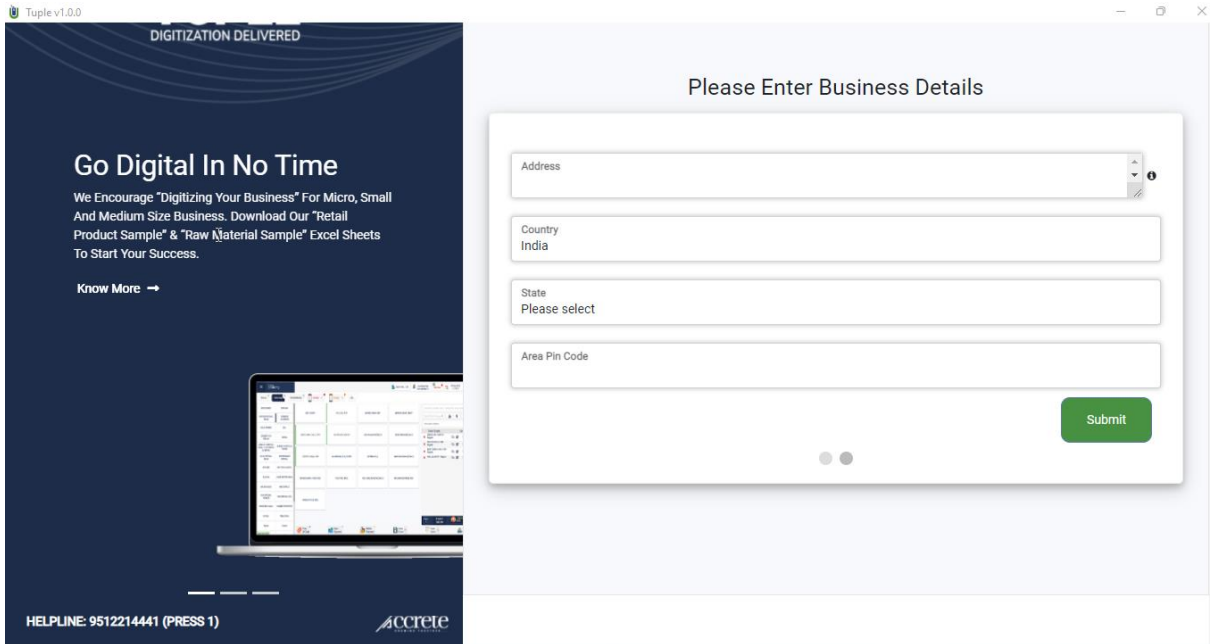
Tuple v1.0.0

DIGITIZATION DELIVERED

Go Digital In No Time

We Encourage "Digitizing Your Business" For Micro, Small And Medium Size Business. Download Our "Retail Product Sample" & "Raw Material Sample" Excel Sheets To Start Your Success.

Know More →

HELPLINE: 9512214441 (PRESS 1)

accrete

Please Enter Business Details

Address

Country
India

State
Please select

Area Pin Code

Submit